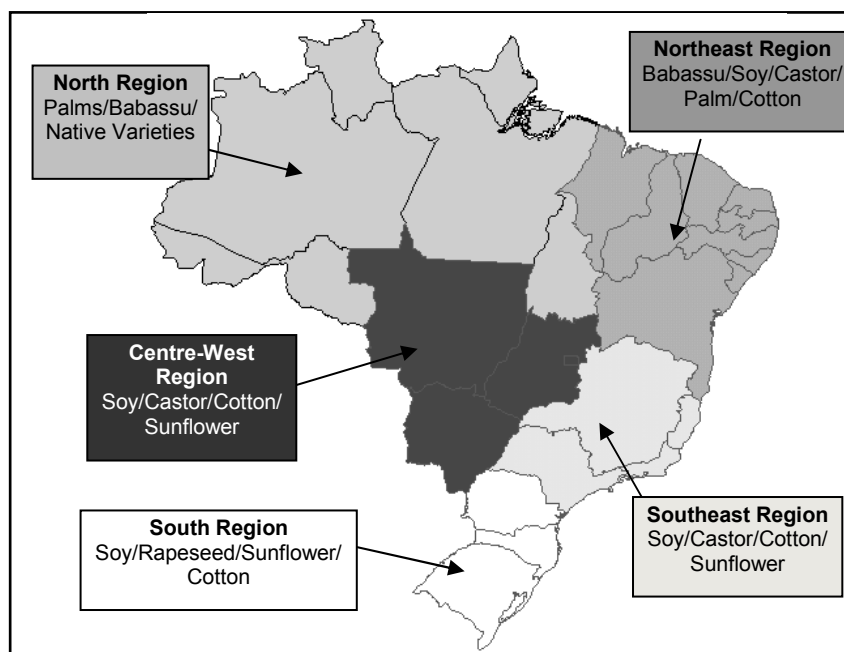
North Region
Palms/Babassu/
Native Varieties

Northeast Region
Babassu/Soy/Castor/
Palm/Cotton

Centre-West
Region
Soy/Castor/Cotton/
Sunflower

South Region
Soy/Rapeseed/Sunflower/
Cotton

Southeast Region
Soy/Castor/Cotton/
Sunflower